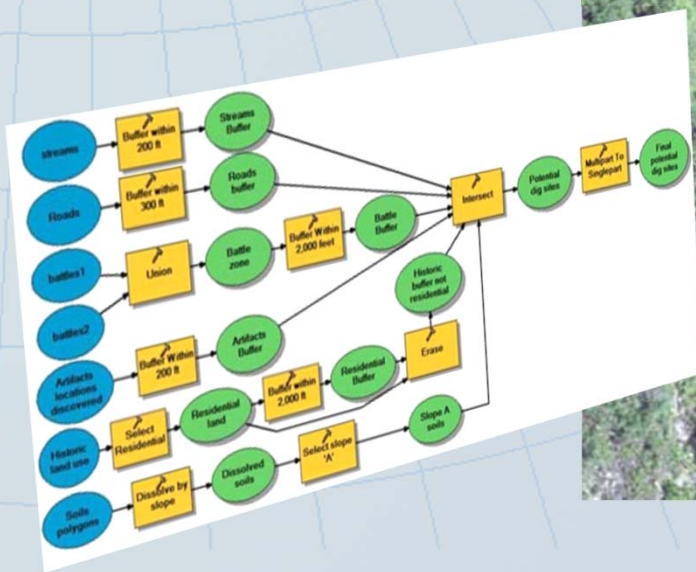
streams
Buffer within 200 ft
Streams Buffer
Roads
Buffer within 300 ft
Roads buffer
battles1
Union
Battle zone
Buffer Within 2,000 feet
Battle Buffer
battles2
Intersect
Potential dig sites
Multipart To Singlepart
Final potential dig sites
Historic buffer not residential
Artifacts locations discovered
Buffer Within 200 ft
Artifacts Buffer
Erase
Residential Buffer
Buffer within 2,000 ft
Historic land use
Select Residential
Residential land
Slope A soils
Select slope 'A'
Dissolved soils
Soils polygons
Dissolve by slope